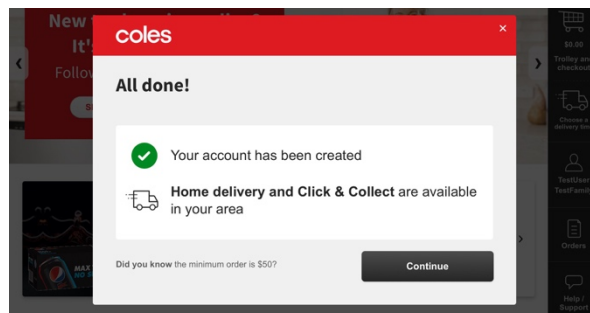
New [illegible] It'!
Follow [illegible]

coles
×
All done!
Your account has been created
Home delivery and Click & Collect are available in your area
Did you know the minimum order is $50?
Continue

$0.00
Trolley and checkout
Choose a delivery time
TestUser TestFamily
Orders
Help / Support

MAX